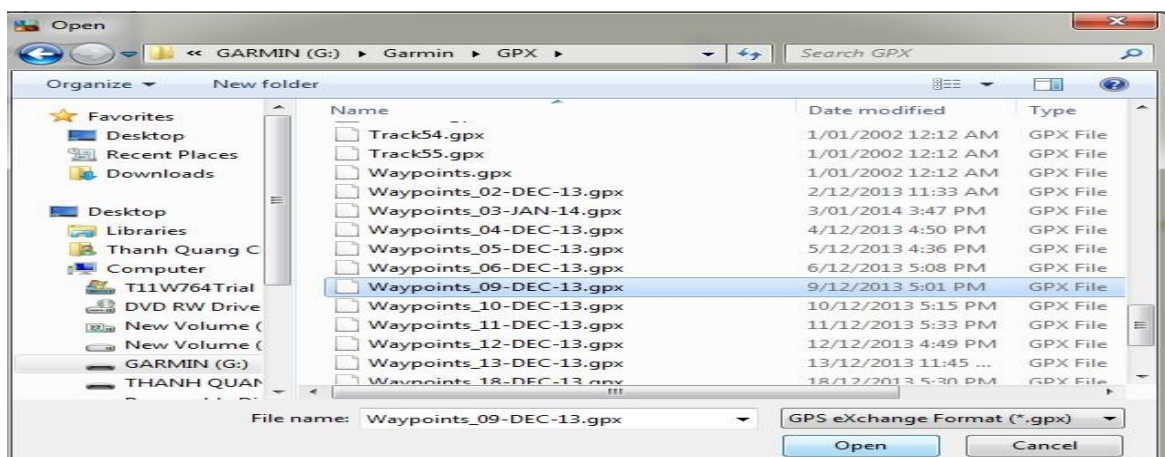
Open

« GARMIN (G:) ▸ Garmin ▸ GPX ▸

Search GPX

Organize ▾ New folder

Favorites
Desktop
Recent Places
Downloads

Desktop
Libraries
Thanh Quang C
Computer
T11W764Trial
DVD RW Drive
New Volume (
New Volume (
GARMIN (G:)
THANH QUAN

| Name | Date modified | Type |
|---|---|---|
| Track54.gpx | 1/01/2002 12:12 AM | GPX File |
| Track55.gpx | 1/01/2002 12:12 AM | GPX File |
| Waypoints.gpx | 1/01/2002 12:12 AM | GPX File |
| Waypoints_02-DEC-13.gpx | 2/12/2013 11:33 AM | GPX File |
| Waypoints_03-JAN-14.gpx | 3/01/2014 3:47 PM | GPX File |
| Waypoints_04-DEC-13.gpx | 4/12/2013 4:50 PM | GPX File |
| Waypoints_05-DEC-13.gpx | 5/12/2013 4:36 PM | GPX File |
| Waypoints_06-DEC-13.gpx | 6/12/2013 5:08 PM | GPX File |
| Waypoints_09-DEC-13.gpx | 9/12/2013 5:01 PM | GPX File |
| Waypoints_10-DEC-13.gpx | 10/12/2013 5:15 PM | GPX File |
| Waypoints_11-DEC-13.gpx | 11/12/2013 5:33 PM | GPX File |
| Waypoints_12-DEC-13.gpx | 12/12/2013 4:49 PM | GPX File |
| Waypoints_13-DEC-13.gpx | 13/12/2013 11:45 ... | GPX File |
| Waypoints_18-DEC-13.gpx | 18/12/2013 5:30 PM | GPX File |

File name: Waypoints_09-DEC-13.gpx

GPS eXchange Format (*.gpx)

Open

Cancel